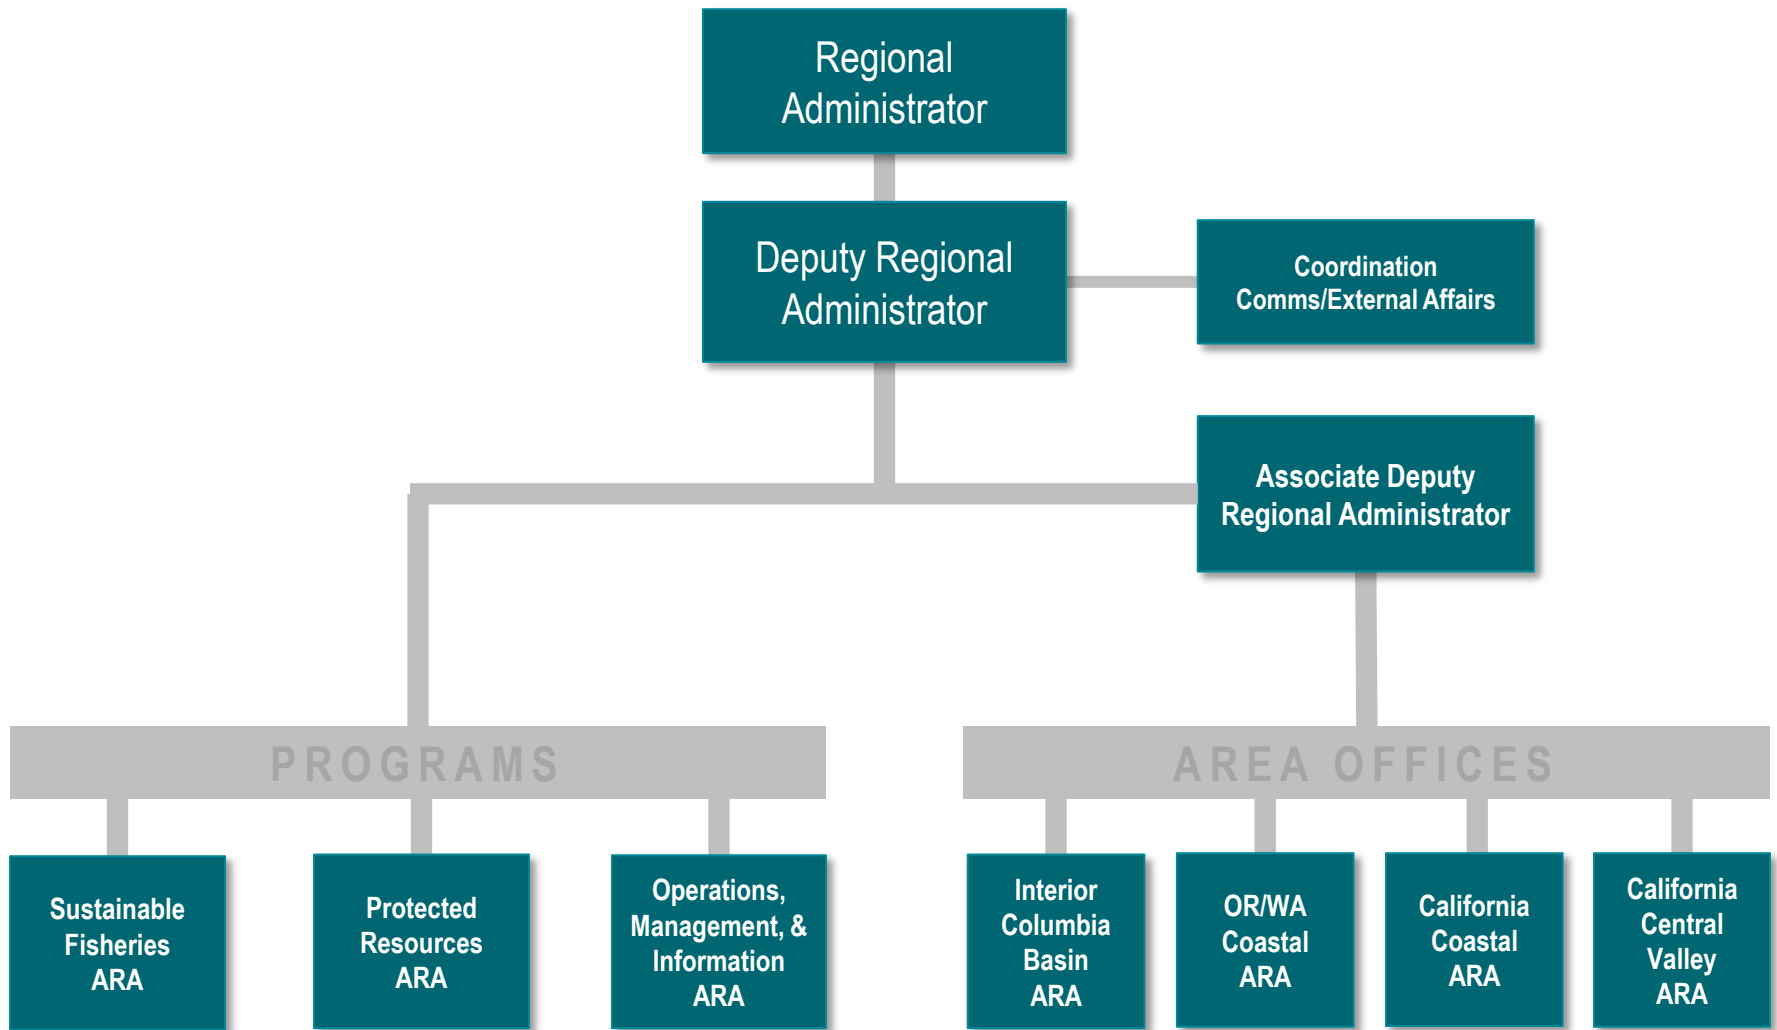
Regional Administrator

Deputy Regional Administrator

Coordination Comms/External Affairs

Associate Deputy Regional Administrator

PROGRAMS

AREA OFFICES

Sustainable Fisheries ARA

Protected Resources ARA

Operations, Management, & Information ARA

Interior Columbia Basin ARA

OR/WA Coastal ARA

California Coastal ARA

California Central Valley ARA